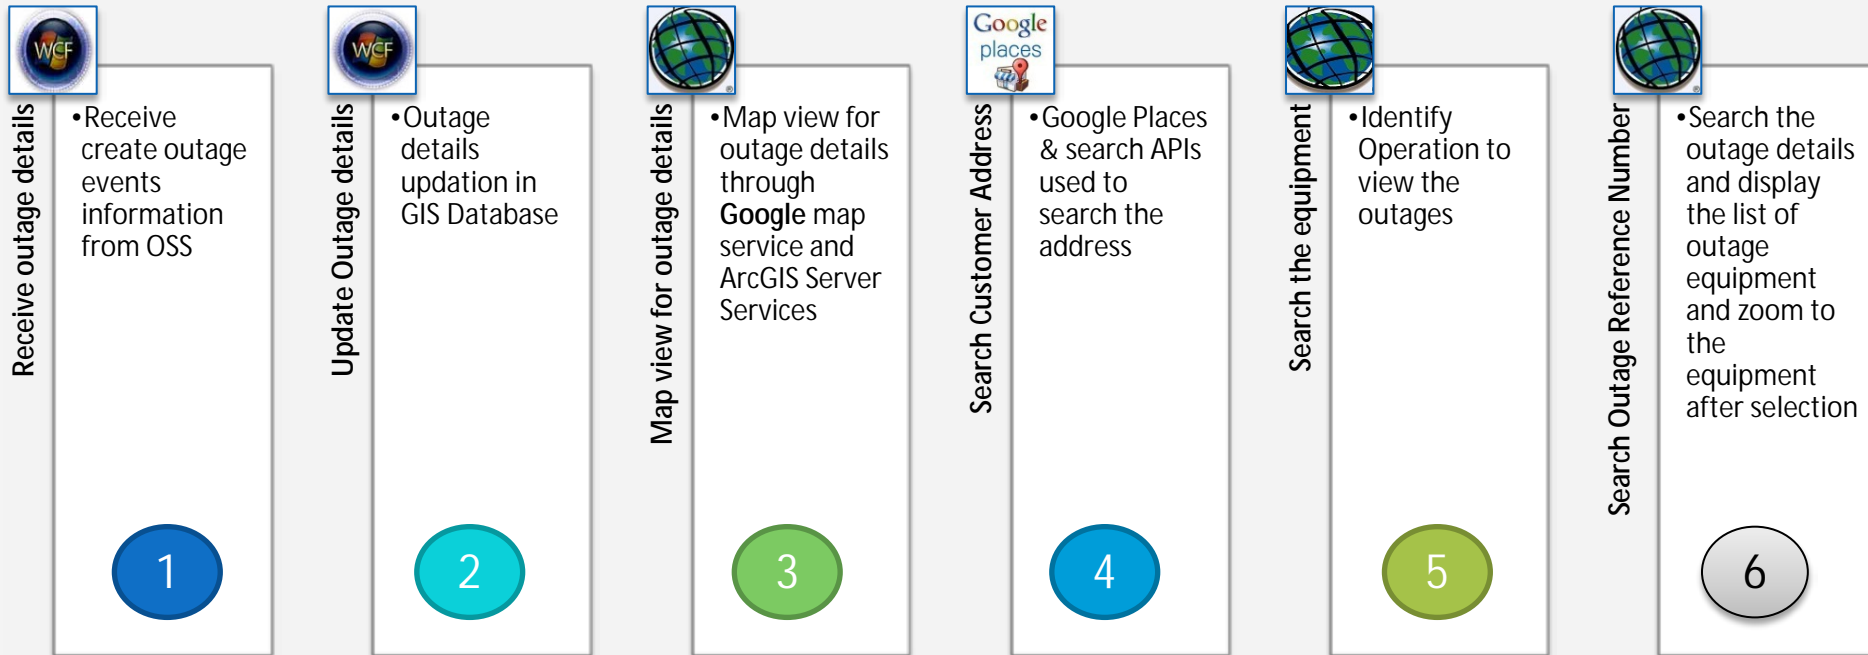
WCF

Receive outage details

•Receive create outage events information from OSS

1

WCF

Update Outage details

•Outage details updation in GIS Database

2

Map view for outage details

•Map view for outage details through Google map service and ArcGIS Server Services

3

Google places

Search Customer Address

•Google Places & search APIs used to search the address

4

Search the equipment

•Identify Operation to view the outages

5

Search Outage Reference Number

•Search the outage details and display the list of outage equipment and zoom to the equipment after selection

6